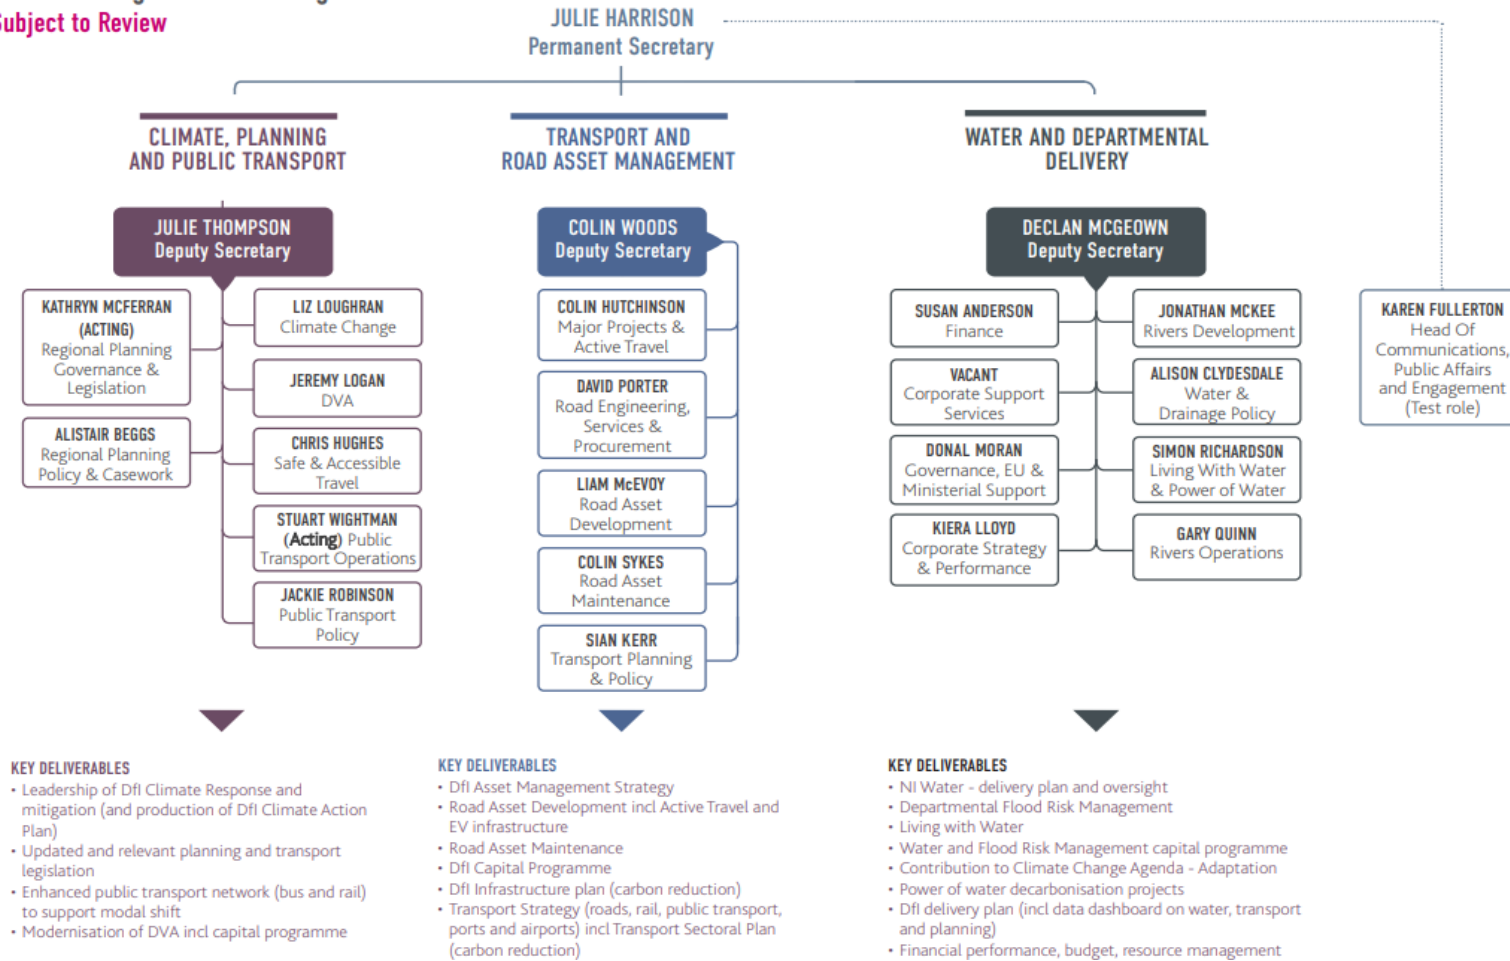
ubject to Review

JULIE HARRISON
Permanent Secretary

CLIMATE, PLANNING AND PUBLIC TRANSPORT

JULIE THOMPSON
Deputy Secretary

KATHRYN MCFERRAN (ACTING)
Regional Planning Governance & Legislation

ALISTAIR BEGGS
Regional Planning Policy & Casework

LIZ LOUGHRAN
Climate Change

JEREMY LOGAN
DVA

CHRIS HUGHES
Safe & Accessible Travel

STUART WIGHTMAN
(Acting) Public Transport Operations

JACKIE ROBINSON
Public Transport Policy

TRANSPORT AND ROAD ASSET MANAGEMENT

COLIN WOODS
Deputy Secretary

COLIN HUTCHINSON
Major Projects & Active Travel

DAVID PORTER
Road Engineering, Services & Procurement

LIAM McEVOY
Road Asset Development

COLIN SYKES
Road Asset Maintenance

SIAN KERR
Transport Planning & Policy

WATER AND DEPARTMENTAL DELIVERY

DECLAN MCGEOWN
Deputy Secretary

SUSAN ANDERSON
Finance

VACANT
Corporate Support Services

DONAL MORAN
Governance, EU & Ministerial Support

KIERA LLOYD
Corporate Strategy & Performance

JONATHAN MCKEE
Rivers Development

ALISON CLYDESDALE
Water & Drainage Policy

SIMON RICHARDSON
Living With Water & Power of Water

GARY QUINN
Rivers Operations

KAREN FULLERTON
Head Of Communications, Public Affairs and Engagement (Test role)

KEY DELIVERABLES
• Leadership of DfI Climate Response and mitigation (and production of DfI Climate Action Plan)
• Updated and relevant planning and transport legislation
• Enhanced public transport network (bus and rail) to support modal shift
• Modernisation of DVA incl capital programme

KEY DELIVERABLES
• DfI Asset Management Strategy
• Road Asset Development incl Active Travel and EV infrastructure
• Road Asset Maintenance
• DfI Capital Programme
• DfI Infrastructure plan (carbon reduction)
• Transport Strategy (roads, rail, public transport, ports and airports) incl Transport Sectoral Plan (carbon reduction)

KEY DELIVERABLES
• NI Water - delivery plan and oversight
• Departmental Flood Risk Management
• Living with Water
• Water and Flood Risk Management capital programme
• Contribution to Climate Change Agenda - Adaptation
• Power of water decarbonisation projects
• DfI delivery plan (incl data dashboard on water, transport and planning)
• Financial performance, budget, resource management